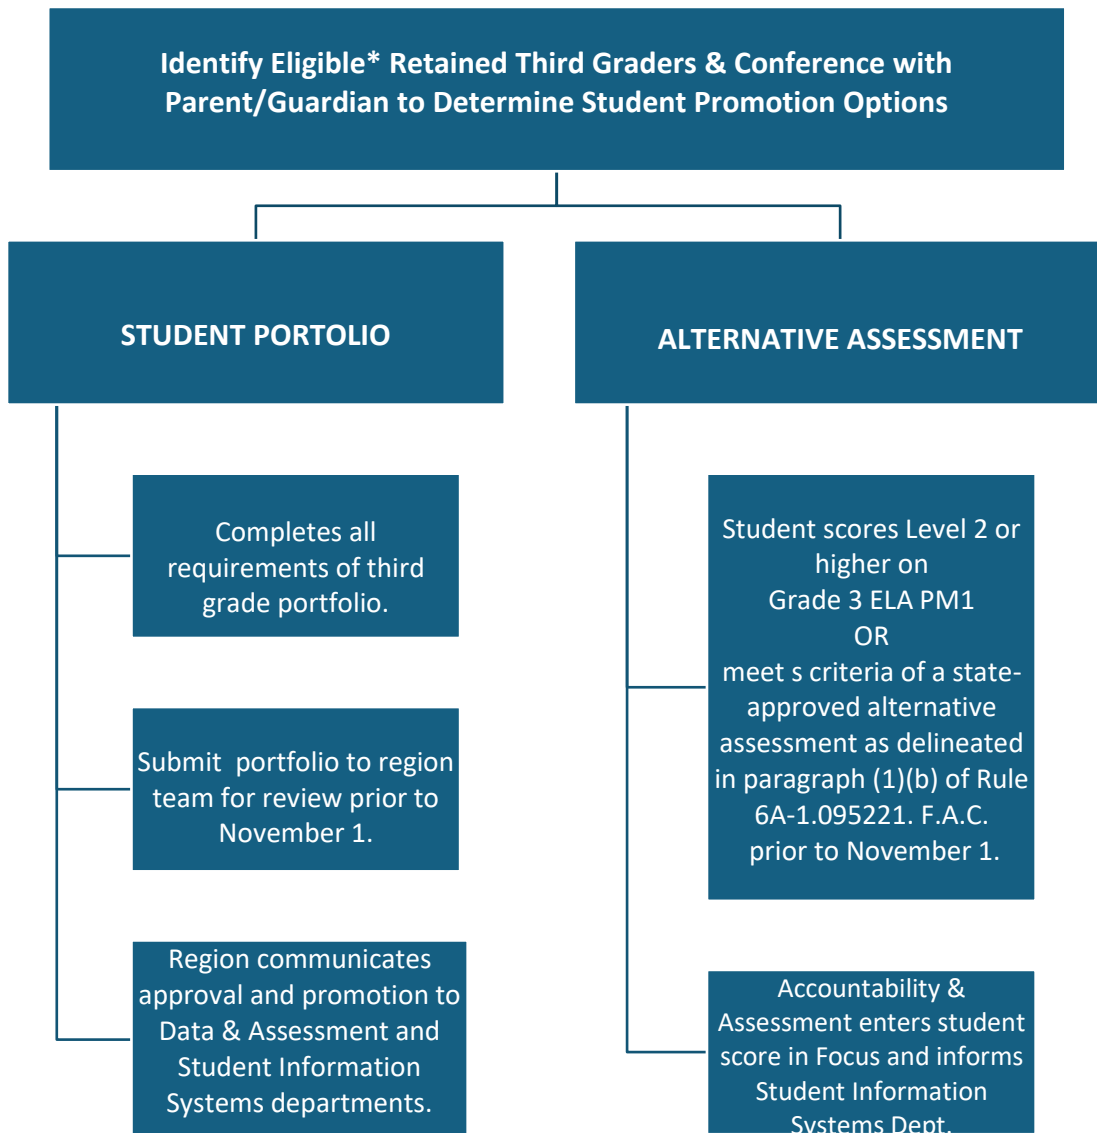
Identify Eligible* Retained Third Graders & Conference with Parent/Guardian to Determine Student Promotion Options

STUDENT PORTOLIO

ALTERNATIVE ASSESSMENT

Completes all requirements of third grade portfolio.

Submit  portfolio to region team for review prior to November 1.

Region communicates approval and promotion to Data & Assessment and Student Information Systems departments.

Student scores Level 2 or higher on Grade 3 ELA PM1
OR
meet s criteria of a state-approved alternative assessment as delineated in paragraph (1)(b) of Rule 6A-1.095221. F.A.C. prior to November 1.

Accountability & Assessment enters student score in Focus and informs Student Information Systems Dept.